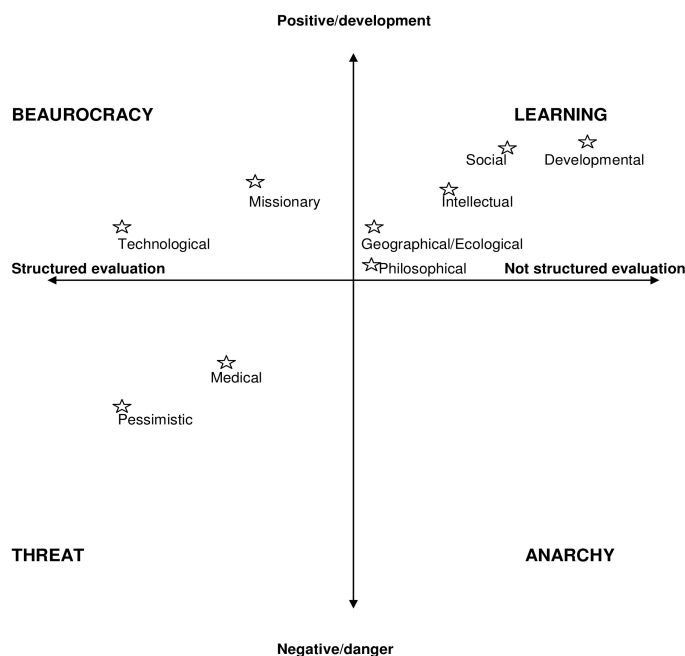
Positive/development

BEAUROCRACY

LEARNING

Social

Developmental

Missionary

Intellectual

Technological

Geographical/Ecological

Structured evaluation

Philosophical

Not structured evaluation

Medical

Pessimistic

THREAT

ANARCHY

Negative/danger